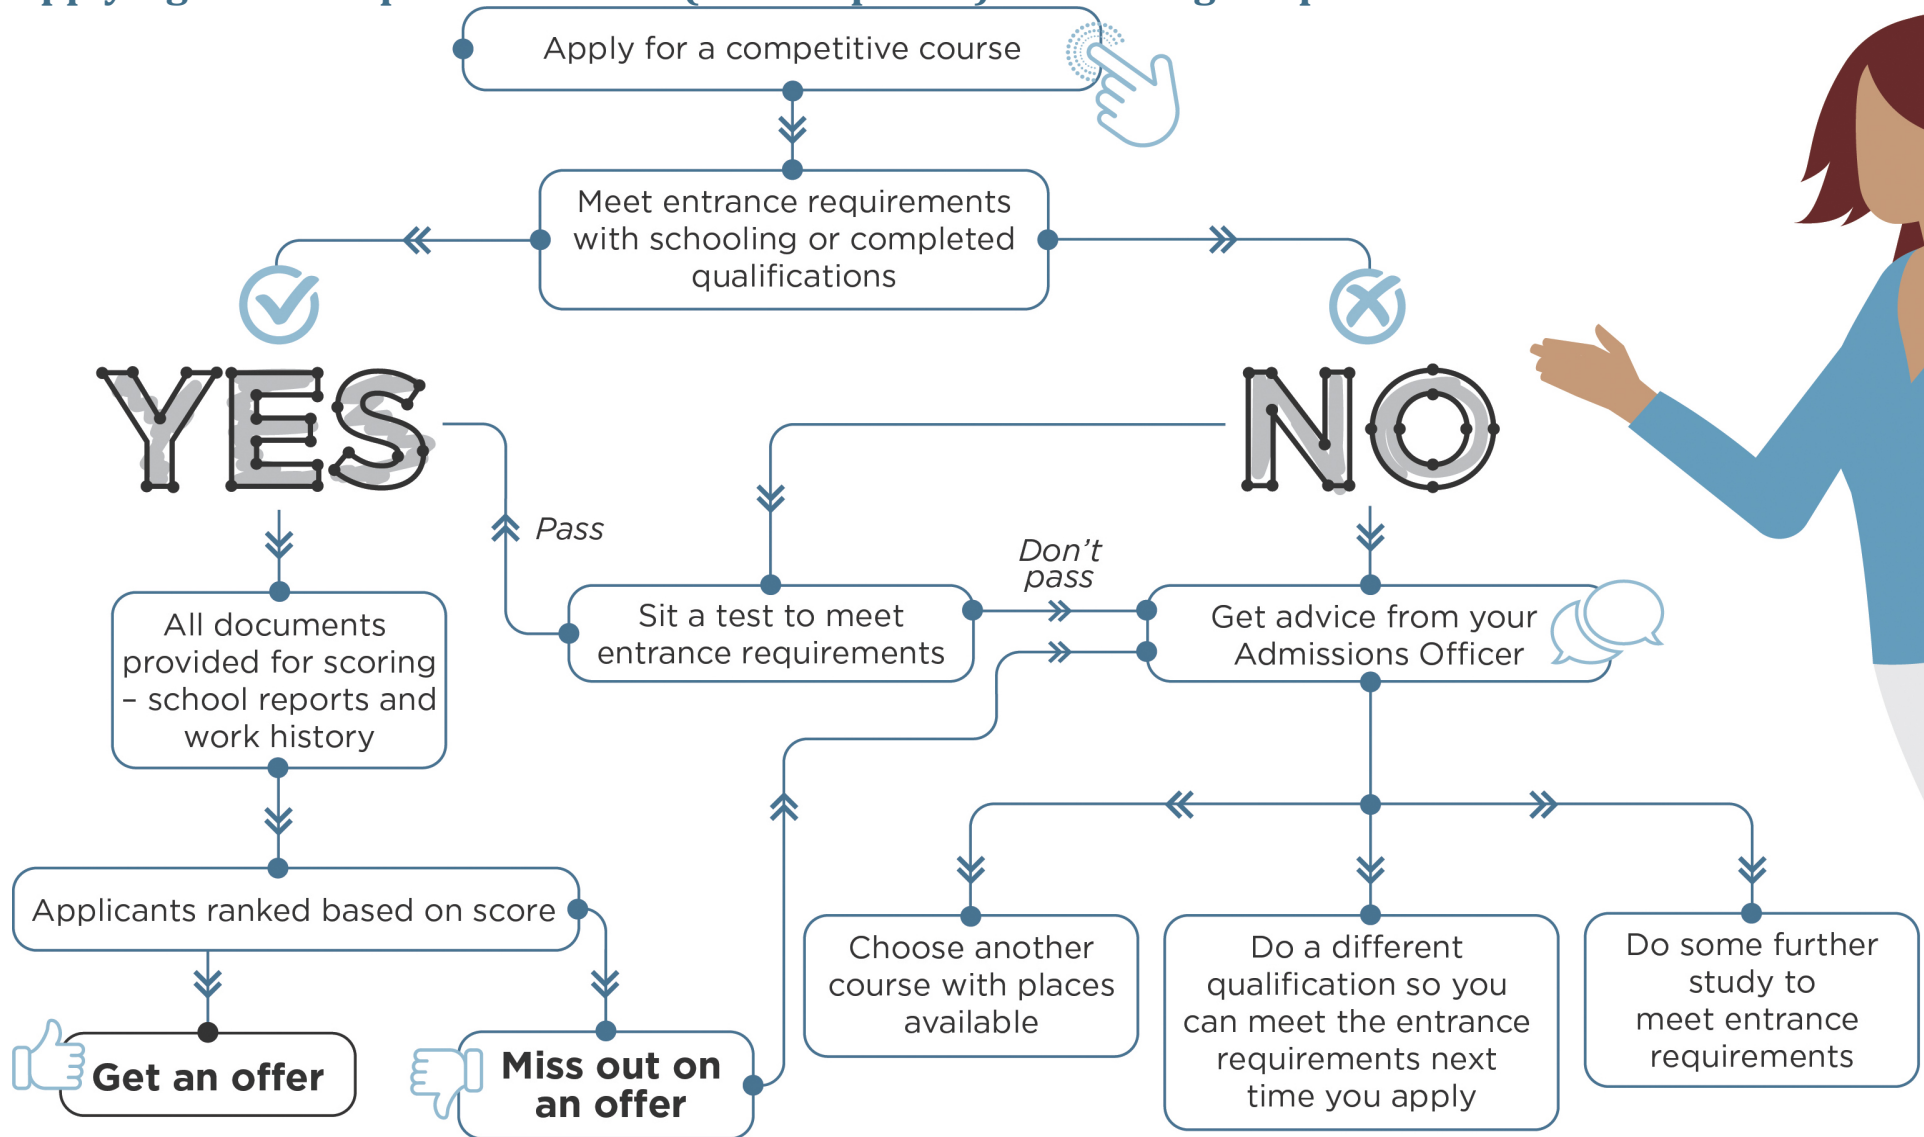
Apply for a competitive course

Meet entrance requirements with schooling or completed qualifications

YES

NO

Pass

Don't pass

All documents provided for scoring – school reports and work history

Sit a test to meet entrance requirements

Get advice from your Admissions Officer

Applicants ranked based on score

Choose another course with places available

Do a different qualification so you can meet the entrance requirements next time you apply

Do some further study to meet entrance requirements

Get an offer

Miss out on an offer